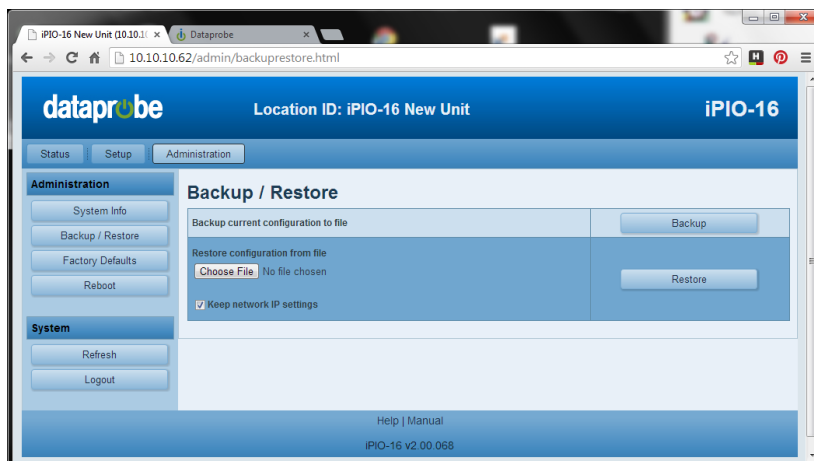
iPIO-16 New Unit (10.10.1 ×
Dataprobe
10.10.10.62/admin/backuprestore.html

dataprobe
Location ID: iPIO-16 New Unit
iPIO-16

Status
Setup
Administration

Administration
System Info
Backup / Restore
Factory Defaults
Reboot

System
Refresh
Logout

Backup / Restore

| Backup current configuration to file | Backup |
|---|---|
| Restore configuration from file<br>Choose File No file chosen<br>Keep network IP settings | Restore |

Help | Manual

iPIO-16 v2.00.068